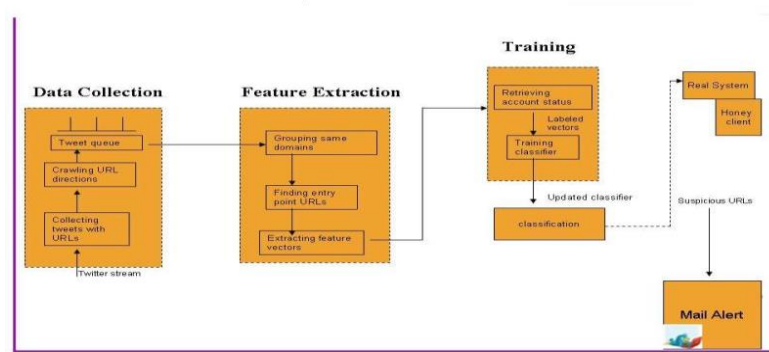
Training

Data Collection

Feature Extraction

Tweet queue

Crawling URL directions

Collecting tweets with URLs

Twitter stream

Grouping same domains

Finding entry point URLs

Extracting feature vectors

Retrieving account status

Labeled vectors

Training classifier

Updated classifier

classification

Real System

Honey client

Suspicious URLs

Mail Alert